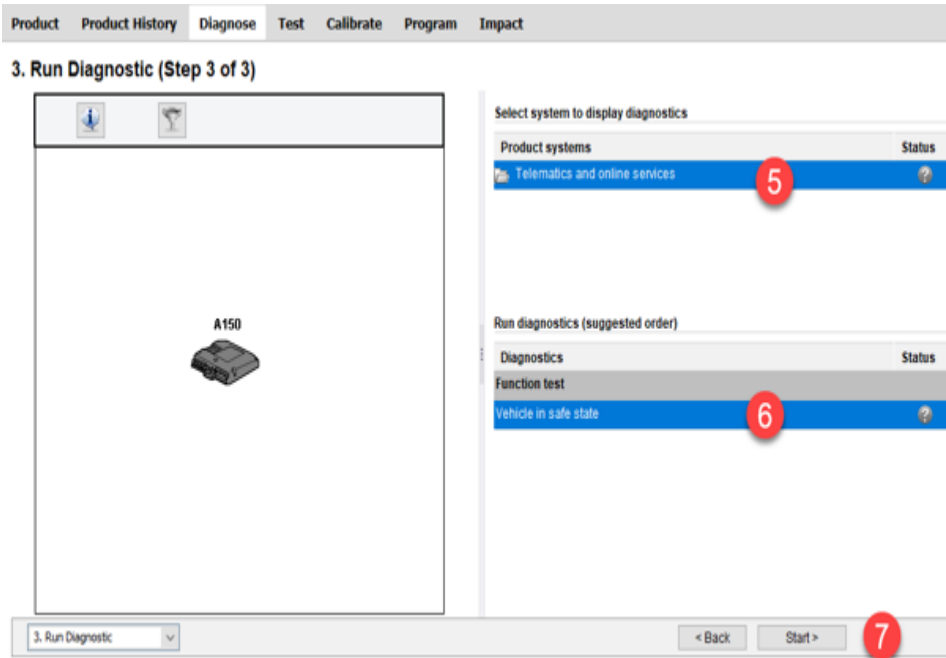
Product Product History Diagnose Test Calibrate Program Impact

3. Run Diagnostic (Step 3 of 3)

A150

Select system to display diagnostics

| Product systems | Status |
|---|---|
| Telematics and online services | |

5

Run diagnostics (suggested order)

| Diagnostics | Status |
|---|---|
| Function test | |
| Vehicle in safe state | |

6

3. Run Diagnostic

< Back

Start >

7